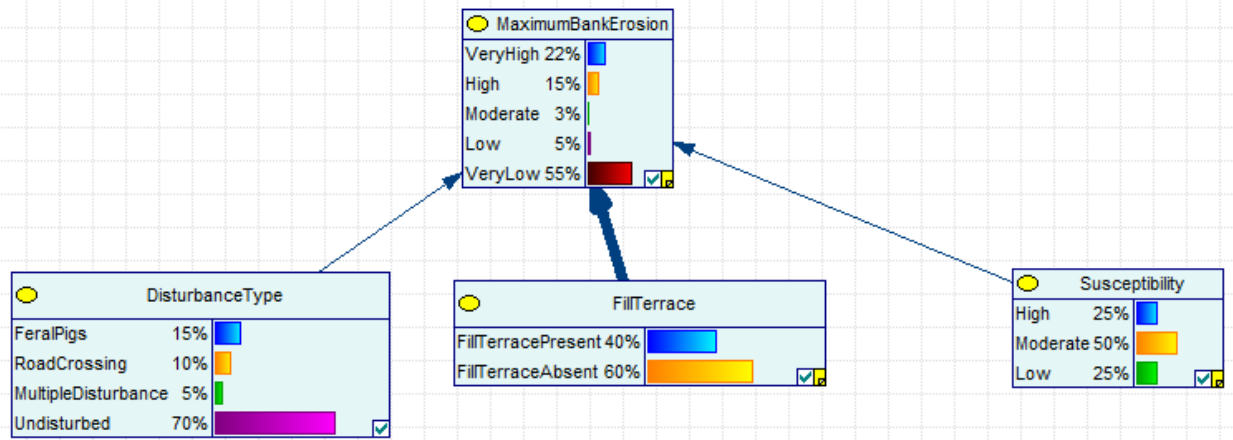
MaximumBankErosion

| | |
|---|---|
| VeryHigh | 22% |
| High | 15% |
| Moderate | 3% |
| Low | 5% |
| VeryLow | 55% |

DisturbanceType

| | |
|---|---|
| FeralPigs | 15% |
| RoadCrossing | 10% |
| MultipleDisturbance | 5% |
| Undisturbed | 70% |

FillTerrace

| | |
|---|---|
| FillTerracePresent | 40% |
| FillTerraceAbsent | 60% |

Susceptibility

| | |
|---|---|
| High | 25% |
| Moderate | 50% |
| Low | 25% |